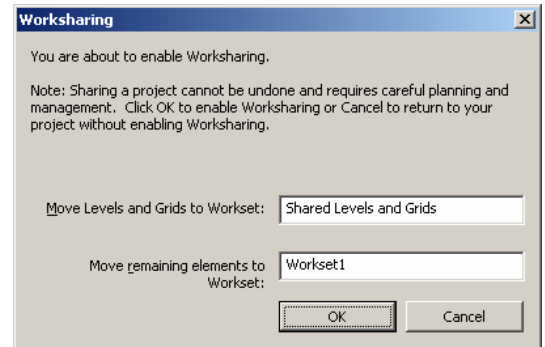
Worksharing

You are about to enable Worksharing.

Note: Sharing a project cannot be undone and requires careful planning and management. Click OK to enable Worksharing or Cancel to return to your project without enabling Worksharing.

Move Levels and Grids to Workset: Shared Levels and Grids

Move remaining elements to Workset: Workset1

OK

Cancel